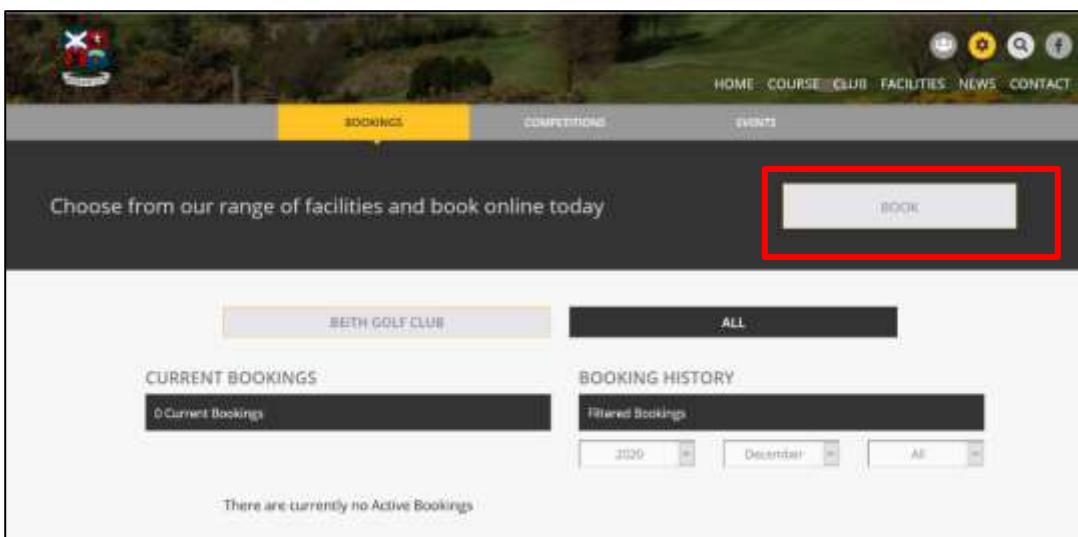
HOME COURSE CLUB FACILITIES NEWS CONTACT

BOOKINGS COMPETITIONS EVENTS

Choose from our range of facilities and book online today

BOOK

BEITH GOLF CLUB

ALL

CURRENT BOOKINGS

0 Current Bookings

BOOKING HISTORY

Filtered Bookings

2020 December All

There are currently no Active Bookings